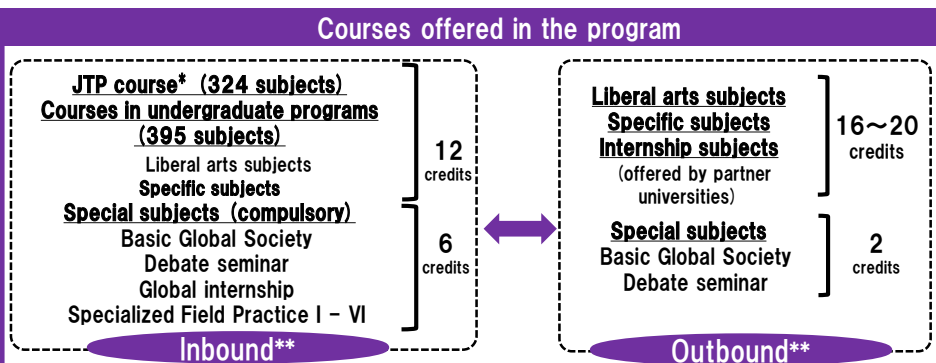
Courses offered in the program

JTP course* (324 subjects)
Courses in undergraduate programs (395 subjects)
Liberal arts subjects
Specific subjects
12 credits
Special subjects (compulsory)
Basic Global Society
Debate seminar
Global internship
Specialized Field Practice I – VI
6 credits
Inbound**

Liberal arts subjects
Specific subjects
Internship subjects
(offered by partner universities)
16～20 credits
Special subjects
Basic Global Society
Debate seminar
2 credits
Outbound**